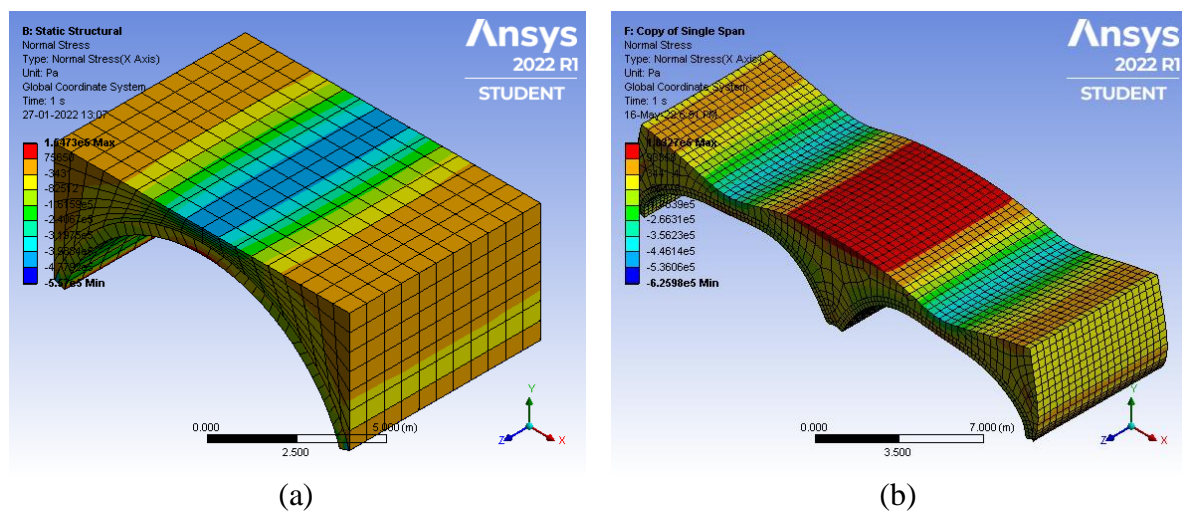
B: Static Structural
Normal Stress
Type: Normal Stress(X Axis)
Unit: Pa
Global Coordinate System
Time: 1 s
27-01-2022 13:07

1.6373e5 Max
75650
-343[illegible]
-82572
-1.6165e5
-2.4067e5
-3.1975e5
-3.9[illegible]
-4.7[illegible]
-5.57e5 Min

Ansys
2022 R1
STUDENT

0.000
2.500
5.000 (m)

Y
Z
X

(a)

F: Copy of Single Span
Normal Stress
Type: Normal Stress(X Axis)
Unit: Pa
Global Coordinate System
Time: 1 s
16-May-22 6:01 PM

1.0327e5 Max
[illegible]
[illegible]
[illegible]
-1.7639e5
-2.6631e5
-3.5623e5
-4.4614e5
-5.3606e5
-6.2598e5 Min

Ansys
2022 R1
STUDENT

0.000
3.500
7.000 (m)

Y
Z
X

(b)